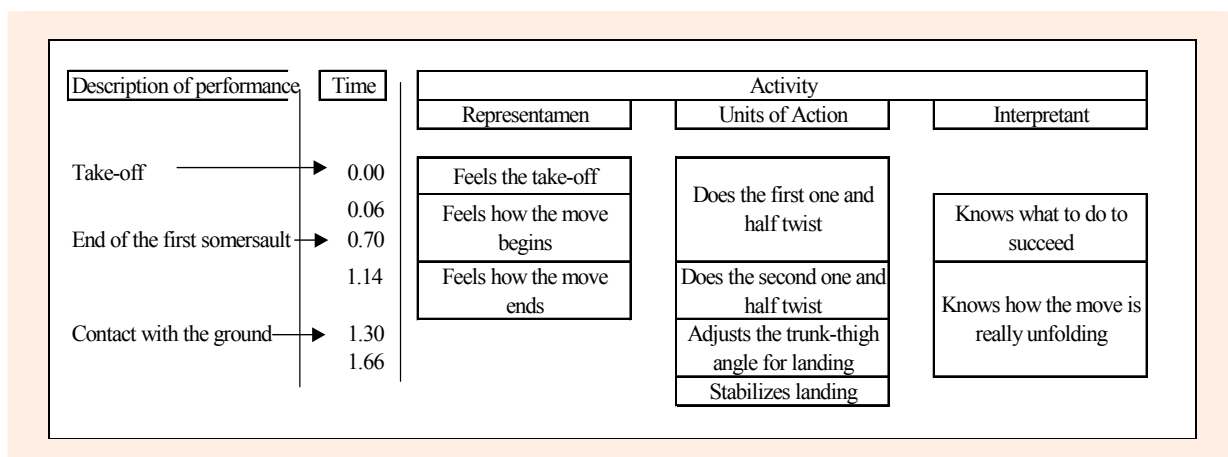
Description of performance

Time

Activity

Representamen

Units of Action

Interpretant

Take-off

0.00

0.06

End of the first somersault

0.70

1.14

Contact with the ground

1.30

1.66

Feels the take-off

Feels how the move begins

Feels how the move ends

Does the first one and half twist

Does the second one and half twist

Adjusts the trunk-thigh angle for landing

Stabilizes landing

Knows what to do to succeed

Knows how the move is really unfolding